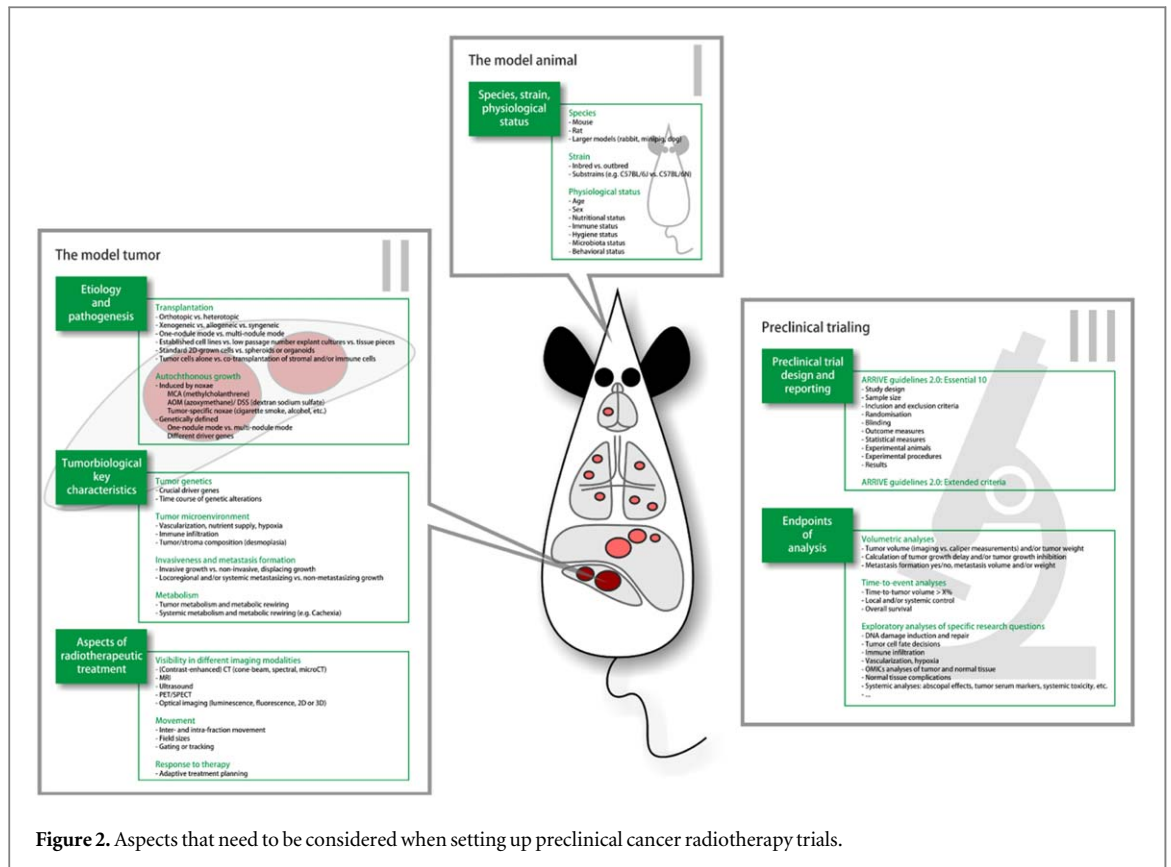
The model animal

I

Species, strain, physiological status

Species
- Mouse
- Rat
- Larger models (rabbit, minipig, dog)

Strain
- Inbred vs. outbred
- Substrains (e.g. C57BL/6J vs. C57BL/6N)

Physiological status
- Age
- Sex
- Nutritional status
- Immune status
- Hygiene status
- Microbiota status
- Behavioral status

The model tumor

II

Etiology and pathogenesis

Transplantation
- Orthotopic vs. heterotopic
- Xenogeneic vs. allogeneic vs. syngeneic
- One-nodule mode vs. multi-nodule mode
- Established cell lines vs. low passage number explant cultures vs. tissue pieces
- Standard 2D-grown cells vs. spheroids or organoids
- Tumor cells alone vs. co-transplantation of stromal and/or immune cells

Autochthonous growth
- Induced by noxae
MCA (methylcholanthrene)
AOM (azoxymethane)/ DSS (dextran sodium sulfate)
Tumor-specific noxae (cigarette smoke, alcohol, etc.)
- Genetically defined
One-nodule mode vs. multi-nodule mode
Different driver genes

Tumorbiological key characteristics

Tumor genetics
- Crucial driver genes
- Time course of genetic alterations

Tumor microenvironment
- Vascularization, nutrient supply, hypoxia
- Immune infiltration
- Tumor/stroma composition (desmoplasia)

Invasiveness and metastasis formation
- Invasive growth vs. non-invasive, displacing growth
- Locoregional and/or systemic metastasizing vs. non-metastasizing growth

Metabolism
- Tumor metabolism and metabolic rewiring
- Systemic metabolism and metabolic rewiring (e.g. Cachexia)

Aspects of radiotherapeutic treatment

Visibility in different imaging modalities
- (Contrast-enhanced) CT (cone-beam, spectral, microCT)
- MRI
- Ultrasound
- PET/SPECT
- Optical imaging (luminescence, fluorescence, 2D or 3D)

Movement
- Inter- and intra-fraction movement
- Field sizes
- Gating or tracking

Response to therapy
- Adaptive treatment planning

Preclinical trialing

III

Preclinical trial design and reporting

ARRIVE guidelines 2.0: Essential 10
- Study design
- Sample size
- Inclusion and exclusion criteria
- Randomisation
- Blinding
- Outcome measures
- Statistical measures
- Experimental animals
- Experimental procedures
- Results

ARRIVE guidelines 2.0: Extended criteria

Endpoints of analysis

Volumetric analyses
- Tumor volume (imaging vs. caliper measurements) and/or tumor weight
- Calculation of tumor growth delay and/or tumor growth inhibition
- Metastasis formation yes/no, metastasis volume and/or weight

Time-to-event analyses
- Time-to-tumor volume > X%
- Local and/or systemic control
- Overall survival

Exploratory analyses of specific research questions
- DNA damage induction and repair
- Tumor cell fate decisions
- Immune infiltration
- Vascularization, hypoxia
- OMICs analyses of tumor and normal tissue
- Normal tissue complications
- Systemic analyses: abscopal effects, tumor serum markers, systemic toxicity, etc.
- ...

Figure 2. Aspects that need to be considered when setting up preclinical cancer radiotherapy trials.